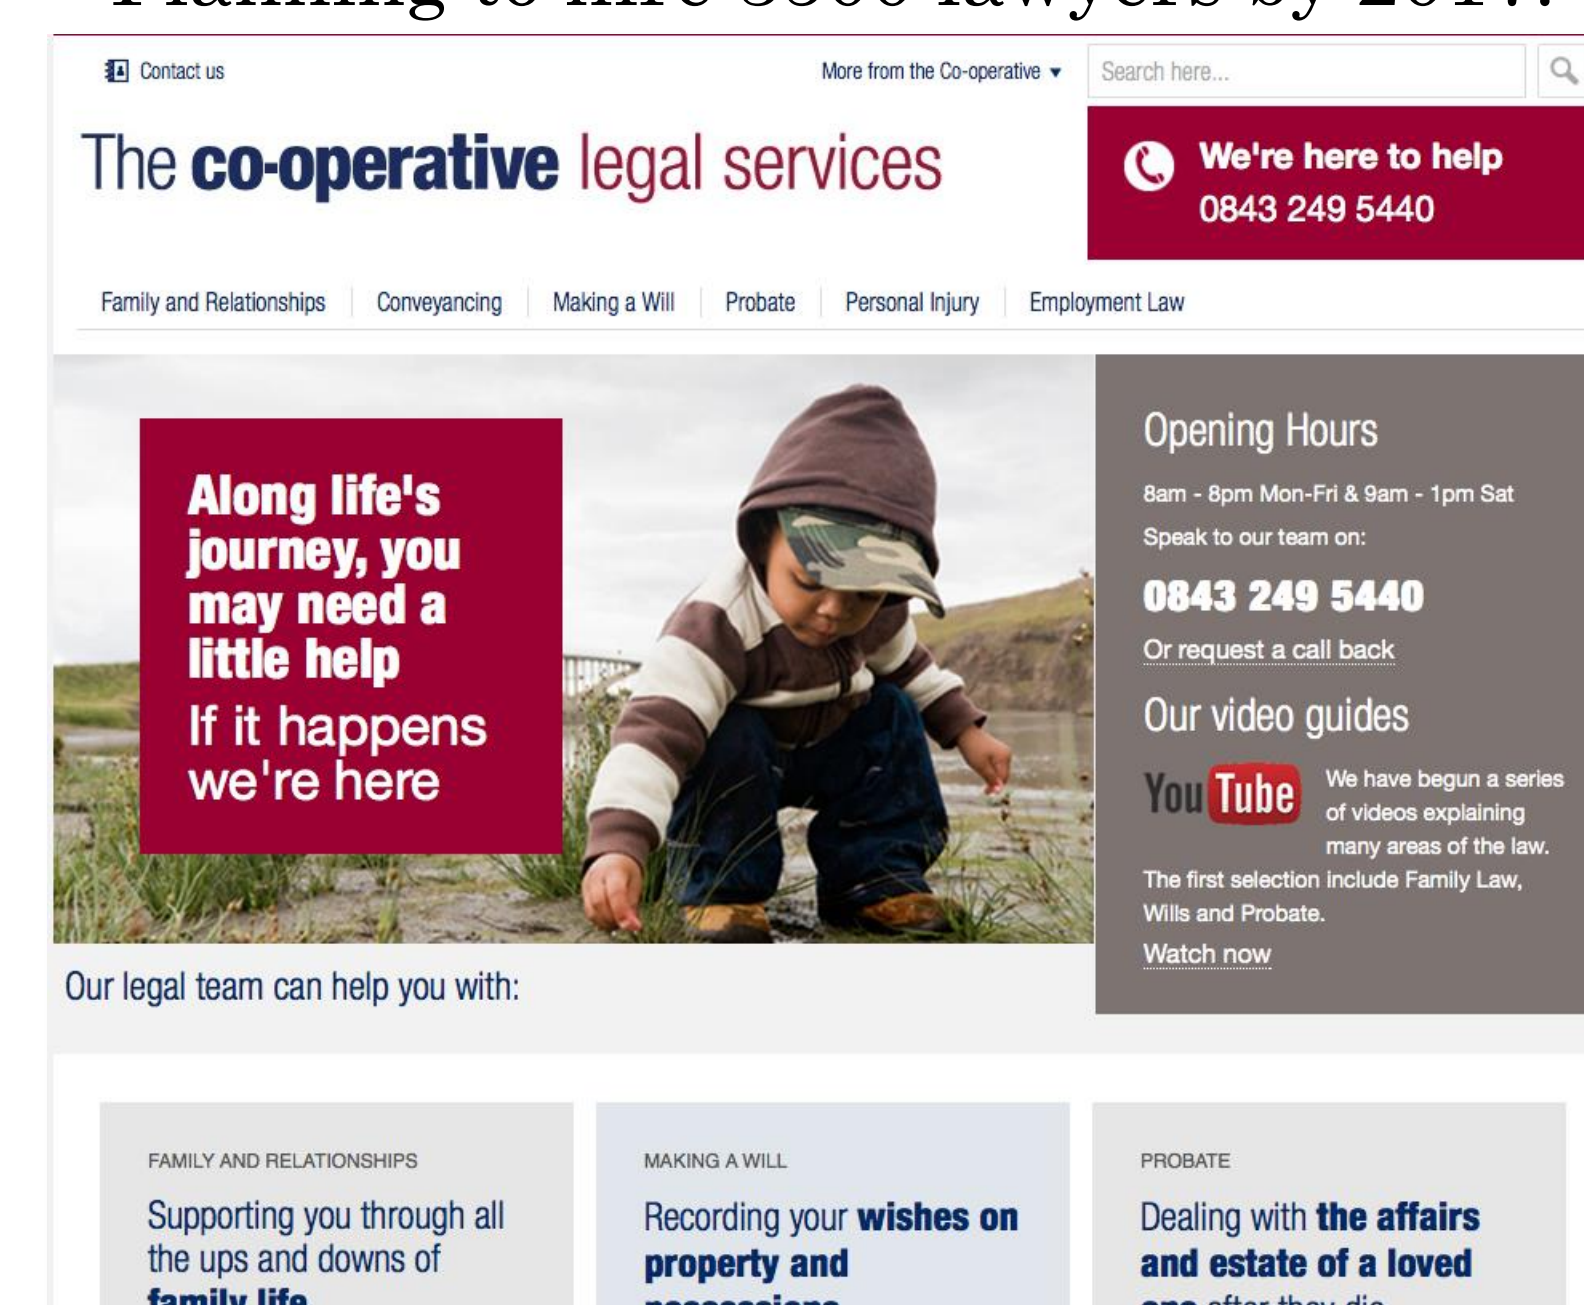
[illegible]

Contact us

More from the Co-operative ▾

Search here...

The co-operative legal services

We're here to help
0843 249 5440

Family and Relationships | Conveyancing | Making a Will | Probate | Personal Injury | Employment Law

Along life's journey, you may need a little help
If it happens we're here

Opening Hours
8am - 8pm Mon-Fri & 9am - 1pm Sat
Speak to our team on:
0843 249 5440
Or request a call back

Our video guides
YouTube
We have begun a series of videos explaining many areas of the law. The first selection include Family Law, Wills and Probate.
Watch now

Our legal team can help you with:

FAMILY AND RELATIONSHIPS
Supporting you through all the ups and downs of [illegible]

MAKING A WILL
Recording your wishes on property and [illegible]

PROBATE
Dealing with the affairs and estate of a loved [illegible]